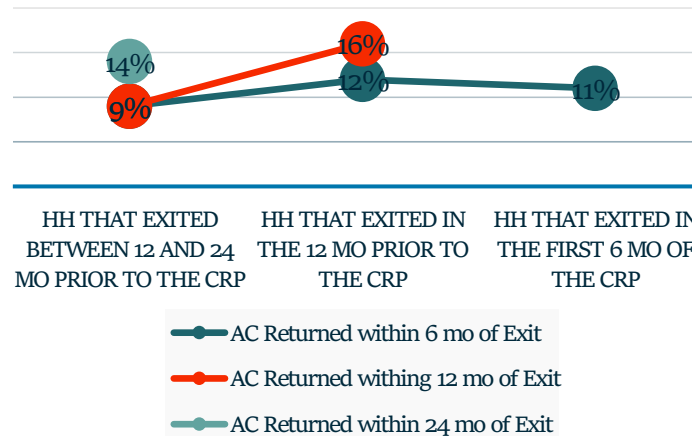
14%

9%

16%

12%

11%

HH THAT EXITED BETWEEN 12 AND 24 MO PRIOR TO THE CRP

HH THAT EXITED IN THE 12 MO PRIOR TO THE CRP

HH THAT EXITED IN THE FIRST 6 MO OF THE CRP

AC Returned within 6 mo of Exit

AC Returned withing 12 mo of Exit

AC Returned within 24 mo of Exit